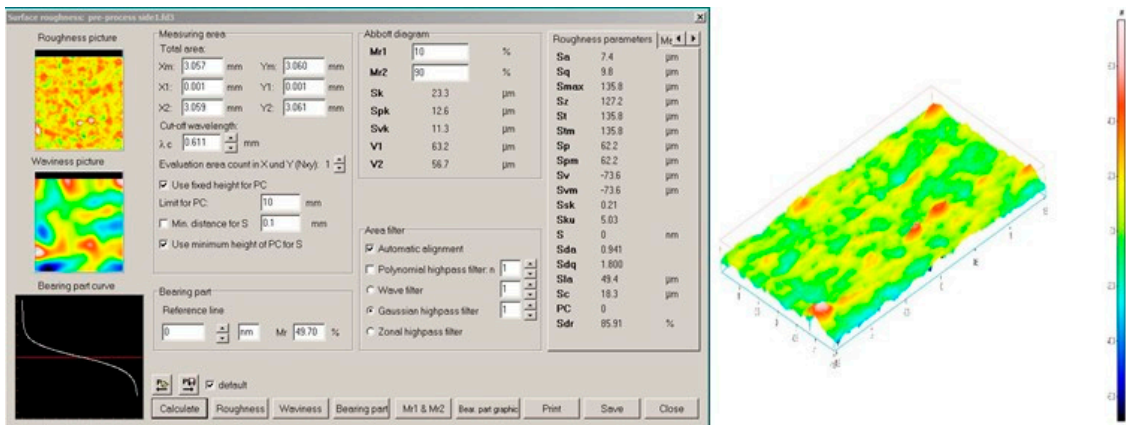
Surface roughness: pre-process side1.fd3

Roughness picture

Waviness picture

Bearing part curve

Measuring area
Total area:
Xm: 3.057 mm Ym: 3.060 mm
X1: 0.001 mm Y1: 0.001 mm
X2: 3.059 mm Y2: 3.061 mm
Cut-off wavelength:
λ c 0.611 mm
Evaluation area count in X und Y (Nxy): 1
Use fixed height for PC
Limit for PC: 10 mm
Min. distance for S 0.1 mm
Use minimum height of PC for S

Bearing part
Reference line
0 nm Mr 49.70 %

Abbott diagram
Mr1 10 %
Mr2 90 %
Sk 23.3 µm
Spk 12.6 µm
Svk 11.3 µm
V1 63.2 µm
V2 56.7 µm

Area filter
Automatic alignment
Polynomial highpass filter: n 1
Wave filter 1
Gaussian highpass filter 1
Zonal highpass filter

Roughness parameters Mr

| | | |
|---|---|---|
| Sa | 7.4 | µm |
| Sq | 9.8 | µm |
| Smax | 135.8 | µm |
| Sz | 127.2 | µm |
| St | 135.8 | µm |
| Stm | 135.8 | µm |
| Sp | 62.2 | µm |
| Spm | 62.2 | µm |
| Sv | -73.6 | µm |
| Svm | -73.6 | µm |
| Ssk | 0.21 | |
| Sku | 5.03 | |
| S | 0 | nm |
| Sda | 0.941 | |
| Sdq | 1.800 | |
| Sla | 49.4 | µm |
| Sc | 18.3 | µm |
| PC | 0 | |
| Sdr | 85.91 | % |

default

Calculate Roughness Waviness Bearing part Mr1 & Mr2 Bear. part graphic Print Save Close